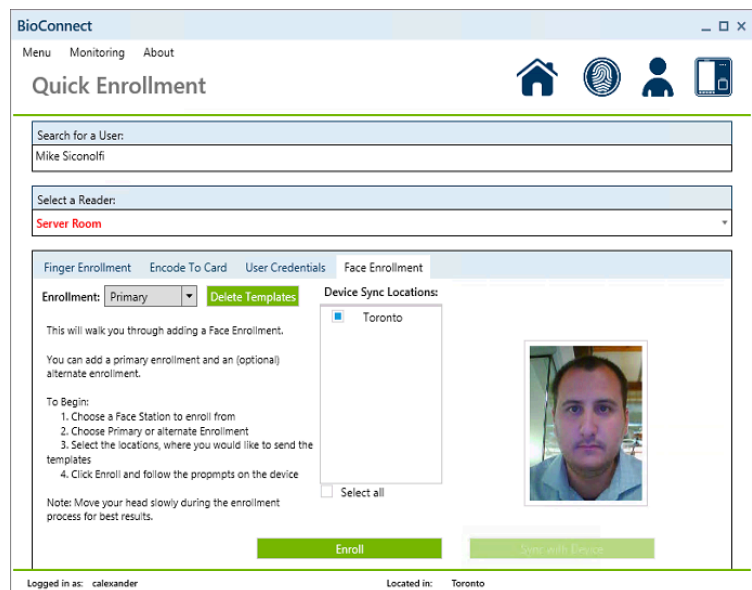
BioConnect

Menu Monitoring About

Quick Enrollment

Search for a User:

Mike Siconolfi

Select a Reader:

Server Room

Finger Enrollment Encode To Card User Credentials Face Enrollment

Enrollment: Primary Delete Templates

Device Sync Locations:

Toronto

This will walk you through adding a Face Enrollment.

You can add a primary enrollment and an (optional) alternate enrollment.

To Begin:
1. Choose a Face Station to enroll from
2. Choose Primary or alternate Enrollment
3. Select the locations, where you would like to send the templates
4. Click Enroll and follow the propmpts on the device

Note: Move your head slowly during the enrollment process for best results.

Select all

Enroll

Sync with Device

Logged in as: calexander

Located in: Toronto